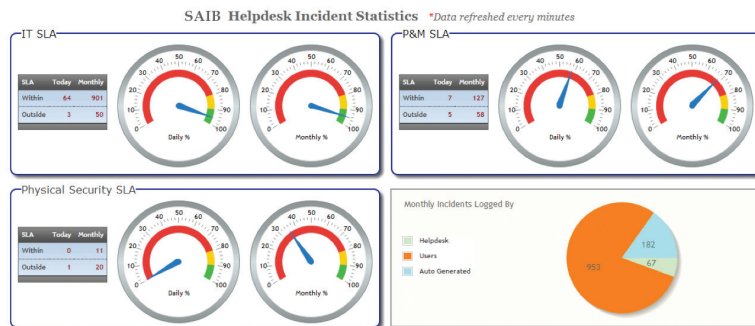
SAIB Helpdesk Incident Statistics *Data refreshed every minutes

IT SLA

| SLA | Today | Monthly |
|---|---|---|
| Within | 64 | 901 |
| Outside | 3 | 50 |

0 10 20 30 40 50 60 70 80 90 100
Daily %

0 10 20 30 40 50 60 70 80 90 100
Monthly %

P&M SLA

| SLA | Today | Monthly |
|---|---|---|
| Within | 7 | 127 |
| Outside | 5 | 58 |

0 10 20 30 40 50 60 70 80 90 100
Daily %

0 10 20 30 40 50 60 70 80 90 100
Monthly %

Physical Security SLA

| SLA | Today | Monthly |
|---|---|---|
| Within | 0 | 11 |
| Outside | 1 | 20 |

0 10 20 30 40 50 60 70 80 90 100
Daily %

0 10 20 30 40 50 60 70 80 90 100
Monthly %

Monthly Incidents Logged By

Helpdesk
Users
Auto Generated

953
182
67